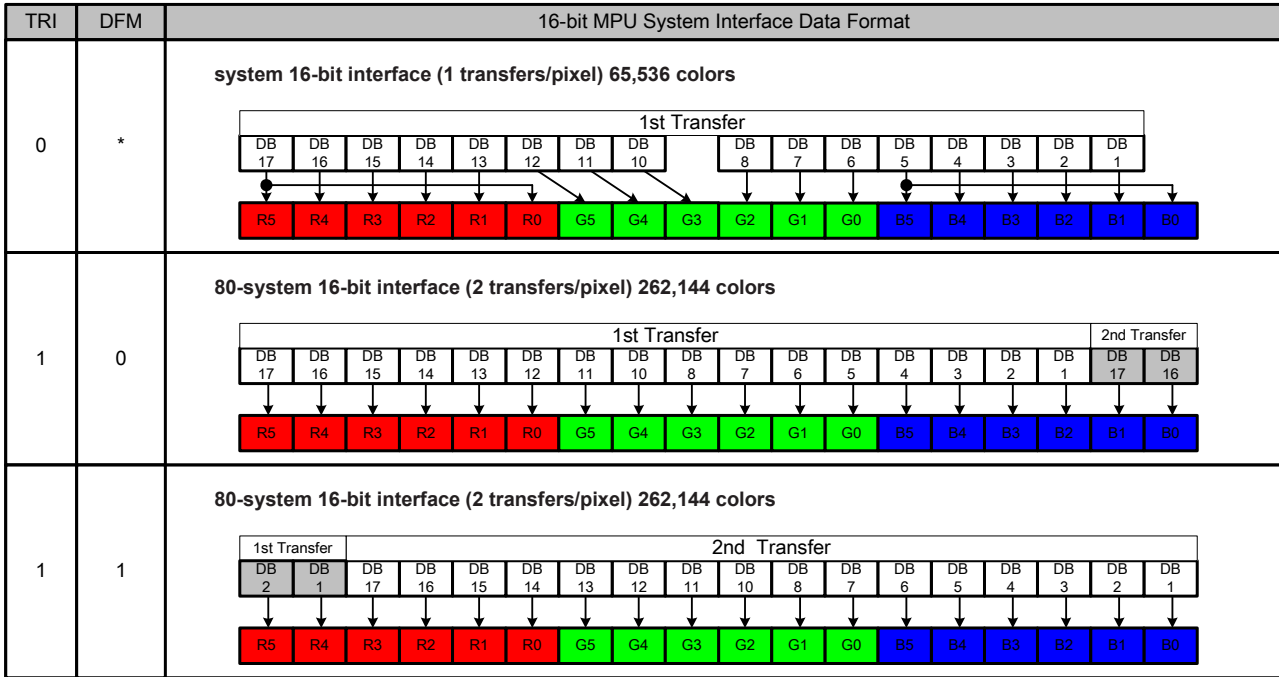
| TRI | DFM | 16-bit MPU System Interface Data Format |
|---|---|---|
| 0 | * | system 16-bit interface (1 transfers/pixel) 65,536 colors<br>1st Transfer<br>DB 17, DB 16, DB 15, DB 14, DB 13, DB 12, DB 11, DB 10, DB 8, DB 7, DB 6, DB 5, DB 4, DB 3, DB 2, DB 1<br>R5, R4, R3, R2, R1, R0, G5, G4, G3, G2, G1, G0, B5, B4, B3, B2, B1, B0 |
| 1 | 0 | 80-system 16-bit interface (2 transfers/pixel) 262,144 colors<br>1st Transfer, 2nd Transfer<br>DB 17, DB 16, DB 15, DB 14, DB 13, DB 12, DB 11, DB 10, DB 8, DB 7, DB 6, DB 5, DB 4, DB 3, DB 2, DB 1, DB 17, DB 16<br>R5, R4, R3, R2, R1, R0, G5, G4, G3, G2, G1, G0, B5, B4, B3, B2, B1, B0 |
| 1 | 1 | 80-system 16-bit interface (2 transfers/pixel) 262,144 colors<br>1st Transfer, 2nd Transfer<br>DB 2, DB 1, DB 17, DB 16, DB 15, DB 14, DB 13, DB 12, DB 11, DB 10, DB 8, DB 7, DB 6, DB 5, DB 4, DB 3, DB 2, DB 1<br>R5, R4, R3, R2, R1, R0, G5, G4, G3, G2, G1, G0, B5, B4, B3, B2, B1, B0 |